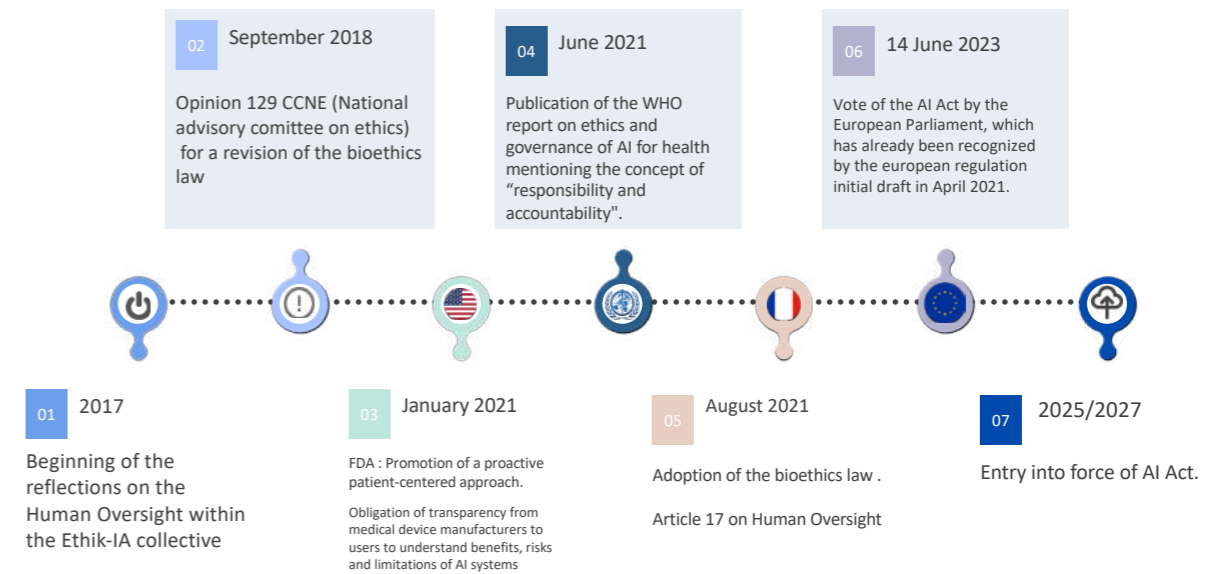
02 September 2018

Opinion 129 CCNE (National advisory comittee on ethics) for a revision of the bioethics law

04 June 2021

Publication of the WHO report on ethics and governance of AI for health mentioning the concept of "responsibility and accountability".

06 14 June 2023

Vote of the AI Act by the European Parliament, which has already been recognized by the european regulation initial draft in April 2021.

01 2017

Beginning of the reflections on the Human Oversight within the Ethik-IA collective

03 January 2021

FDA : Promotion of a proactive patient-centered approach.

Obligation of transparency from medical device manufacturers to users to understand benefits, risks and limitations of AI systems

05 August 2021

Adoption of the bioethics law .

Article 17 on Human Oversight

07 2025/2027

Entry into force of AI Act.